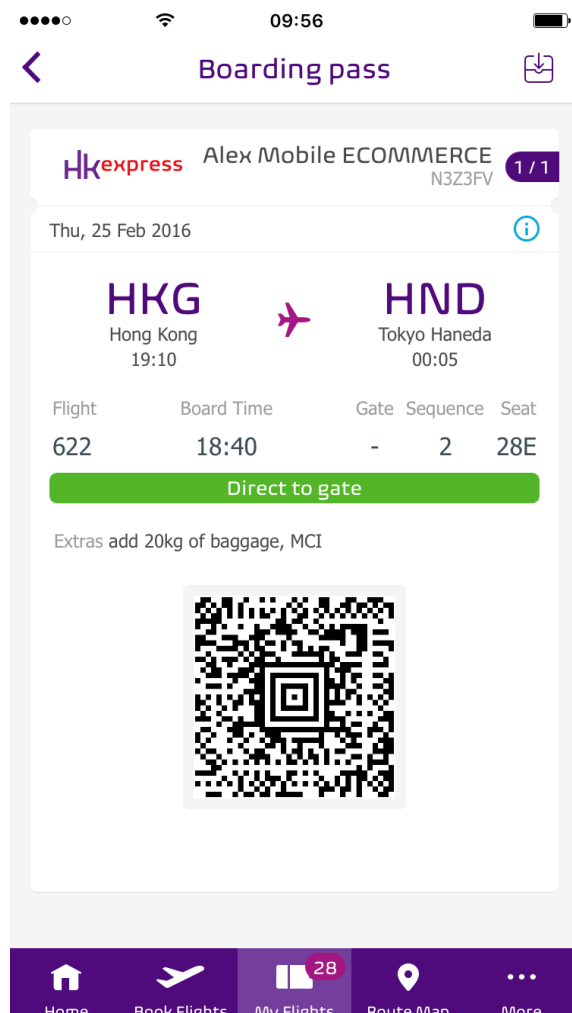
09:56

Boarding pass

HK express Alex Mobile ECOMMERCE 1 / 1
N3Z3FV

Thu, 25 Feb 2016

HKG
Hong Kong
19:10

HND
Tokyo Haneda
00:05

| Flight | Board Time | Gate | Sequence | Seat |
|---|---|---|---|---|
| 622 | 18:40 | - | 2 | 28E |

Direct to gate

Extras add 20kg of baggage, MCI

Home Book Flights 28 My Flights Route Map More